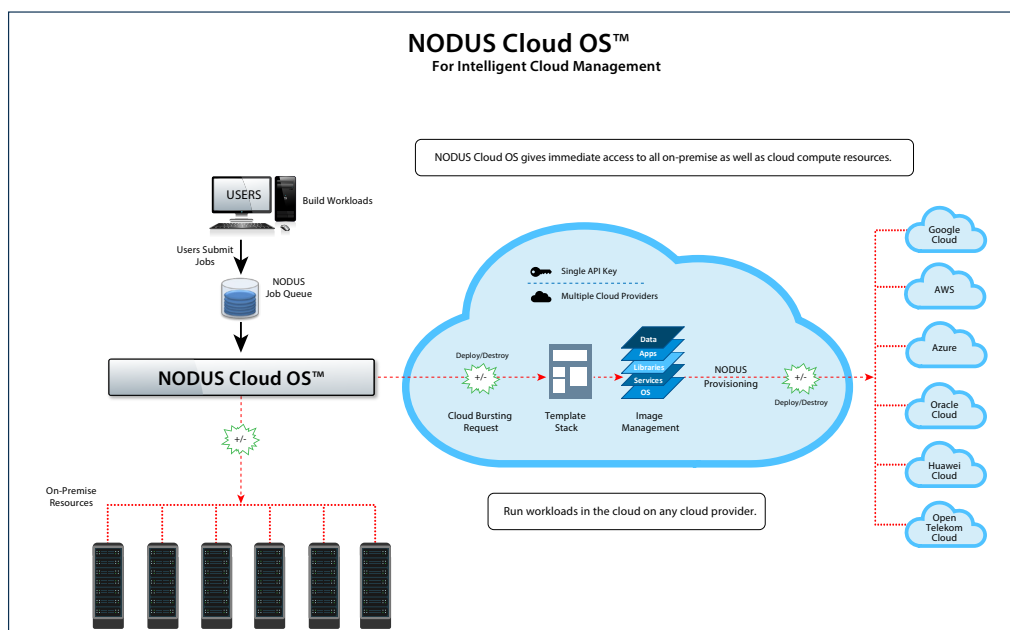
NODUS Cloud OS™
For Intelligent Cloud Management

NODUS Cloud OS gives immediate access to all on-premise as well as cloud compute resources.

USERS
Build Workloads
Users Submit Jobs
NODUS Job Queue
NODUS Cloud OS™
+/-
On-Premise Resources

Single API Key
Multiple Cloud Providers
Deploy/Destroy
+/-
Cloud Bursting Request
Template Stack
Data
Apps
Libraries
Services
OS
Image Management
NODUS Provisioning
+/-
Deploy/Destroy

Google Cloud
AWS
Azure
Oracle Cloud
Huawei Cloud
Open Telekom Cloud

Run workloads in the cloud on any cloud provider.